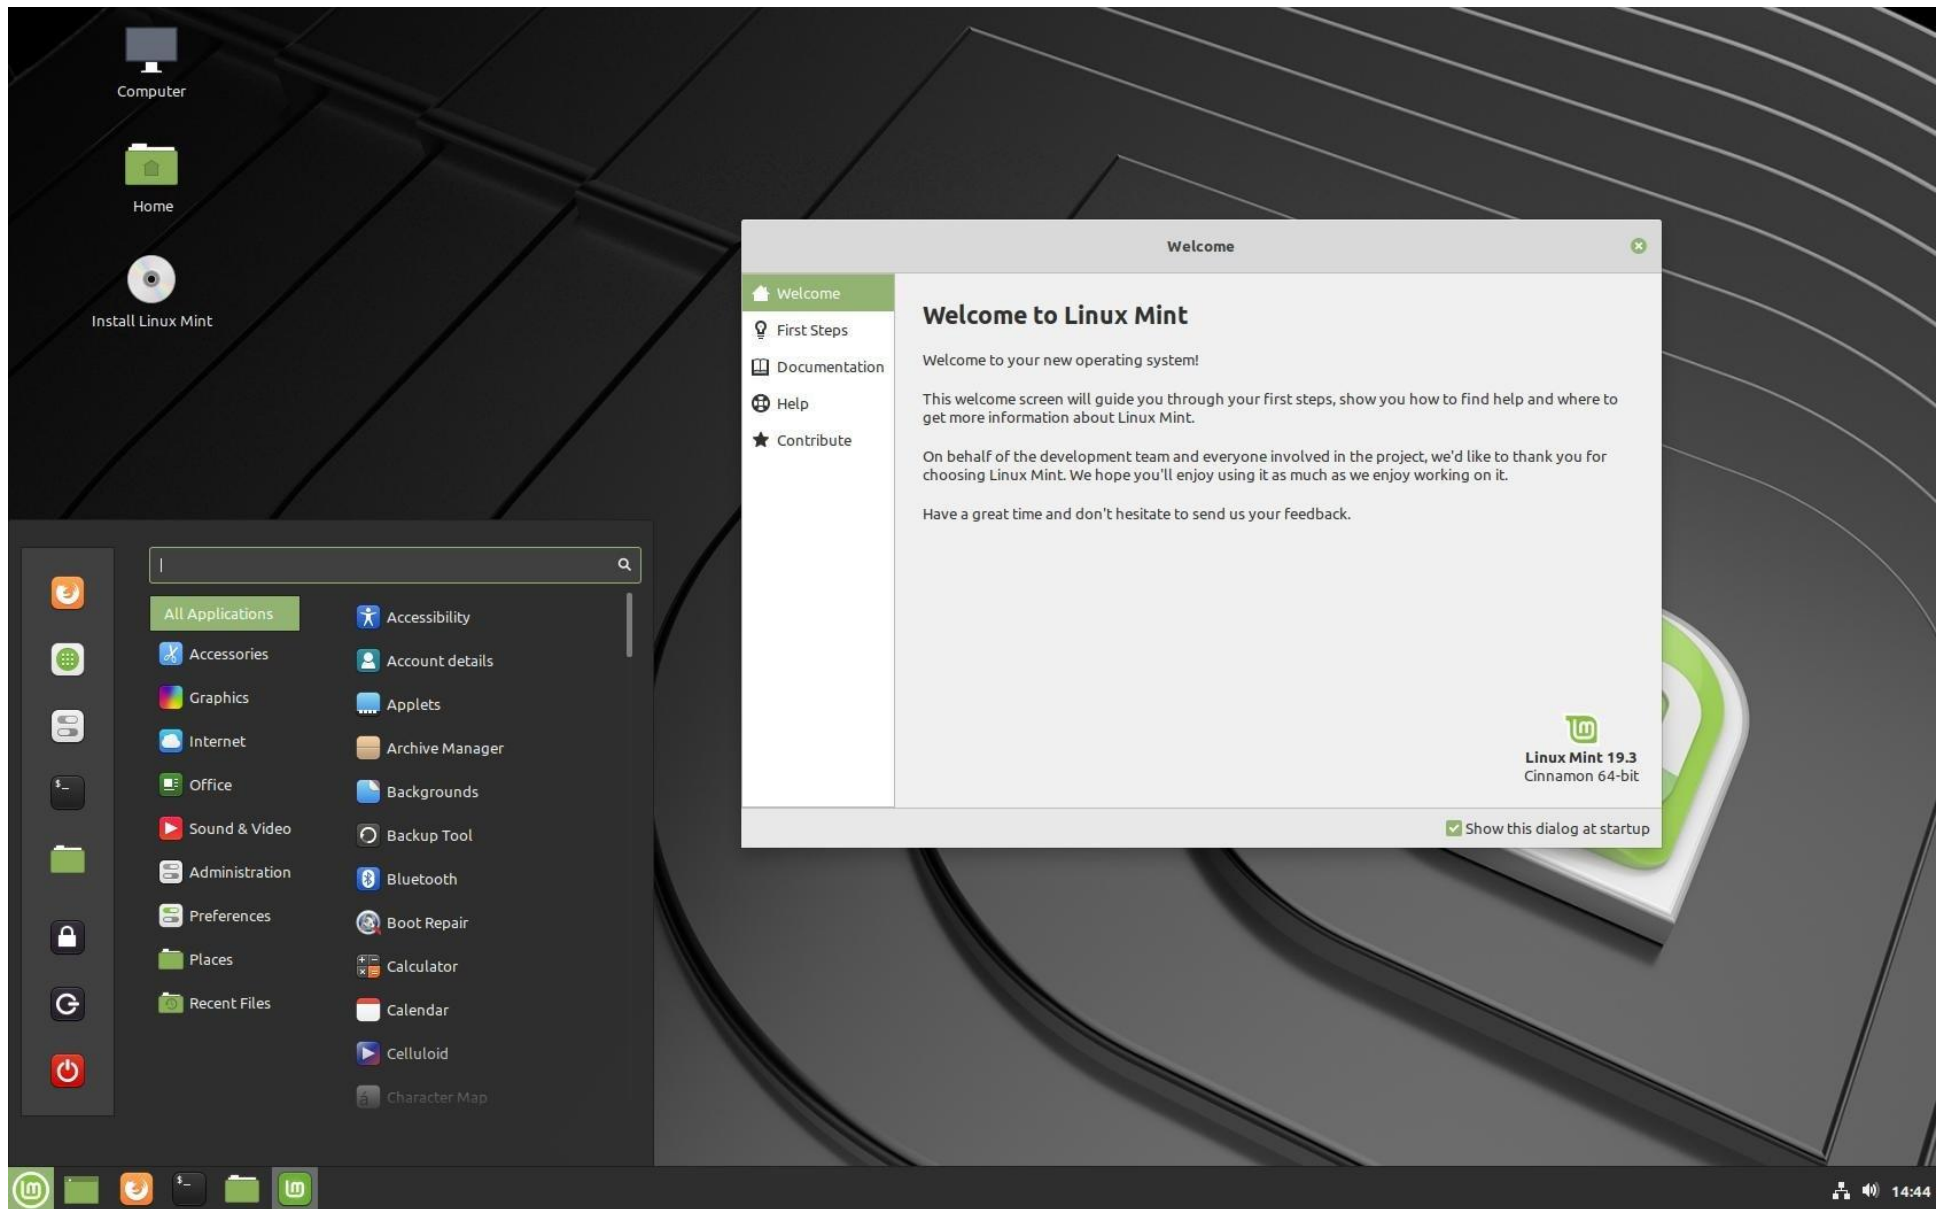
Computer

Home

Install Linux Mint

Welcome

Welcome
First Steps
Documentation
Help
Contribute

Welcome to Linux Mint

Welcome to your new operating system!

This welcome screen will guide you through your first steps, show you how to find help and where to get more information about Linux Mint.

On behalf of the development team and everyone involved in the project, we'd like to thank you for choosing Linux Mint. We hope you'll enjoy using it as much as we enjoy working on it.

Have a great time and don't hesitate to send us your feedback.

Linux Mint 19.3
Cinnamon 64-bit

Show this dialog at startup

All Applications
Accessories
Graphics
Internet
Office
Sound & Video
Administration
Preferences
Places
Recent Files

Accessibility
Account details
Applets
Archive Manager
Backgrounds
Backup Tool
Bluetooth
Boot Repair
Calculator
Calendar
Celluloid
Character Map

14:44